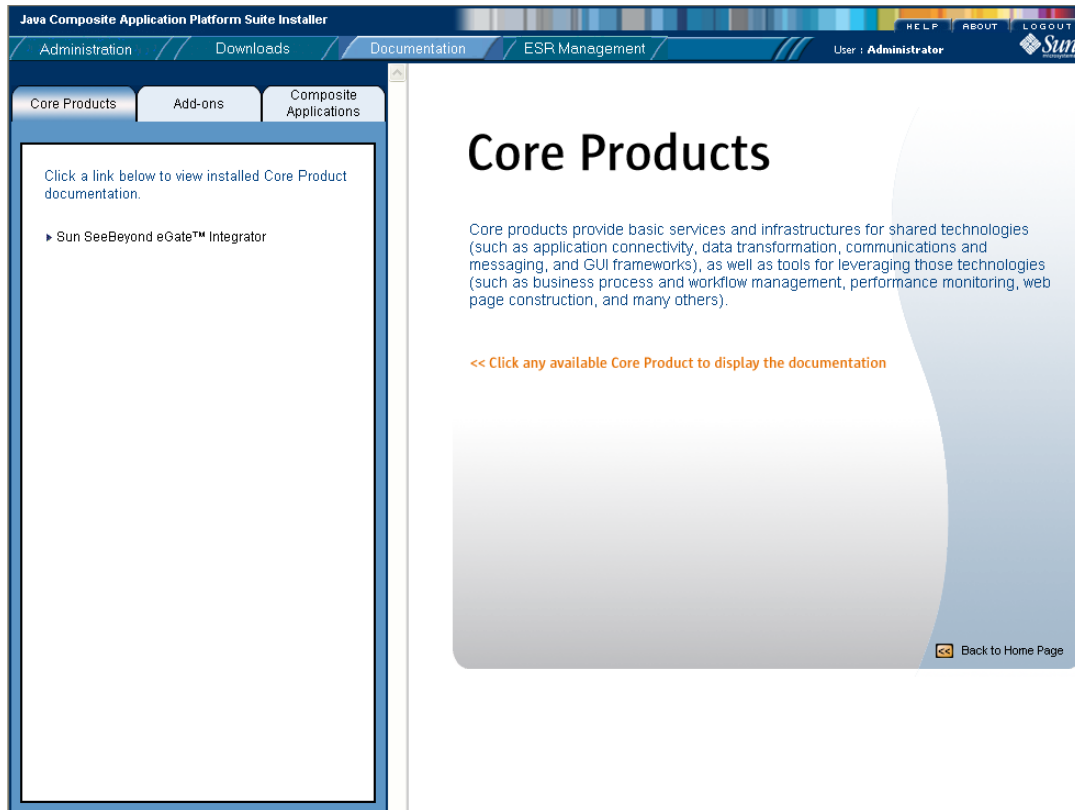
Java Composite Application Platform Suite Installer

HELP ABOUT LOGOUT

Administration Downloads Documentation ESR Management

User : Administrator

Sun

Core Products Add-ons Composite Applications

Click a link below to view installed Core Product documentation.

▸ Sun SeeBeyond eGate™ Integrator

Core Products

Core products provide basic services and infrastructures for shared technologies (such as application connectivity, data transformation, communications and messaging, and GUI frameworks), as well as tools for leveraging those technologies (such as business process and workflow management, performance monitoring, web page construction, and many others).

<< Click any available Core Product to display the documentation

<< Back to Home Page